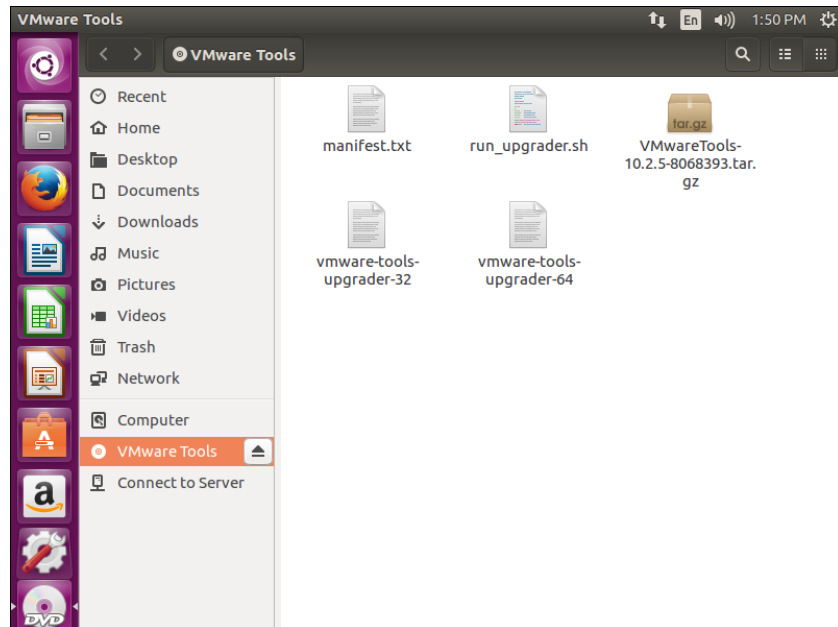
VMware Tools

En

1:50 PM

VMware Tools

Recent

Home

Desktop

Documents

Downloads

Music

Pictures

Videos

Trash

Network

Computer

VMware Tools

Connect to Server

manifest.txt

run_upgrader.sh

tar.gz

VMwareTools-10.2.5-8068393.tar.gz

vmware-tools-upgrader-32

vmware-tools-upgrader-64

DVD